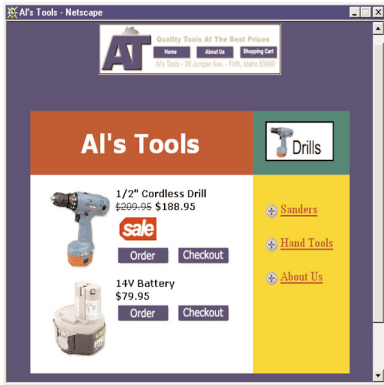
Al's Tools - Netscape

AT Quality Tools At The Best Prices
Home About Us Shopping Cart
Al's Tools - 36 Juniper Ave. - Firth, Idaho 83400

Al's Tools

Drills

1/2" Cordless Drill
~~$209.95~~ $188.95
sale
Order Checkout

14V Battery
$79.95
Order Checkout

Sanders
Hand Tools
About Us